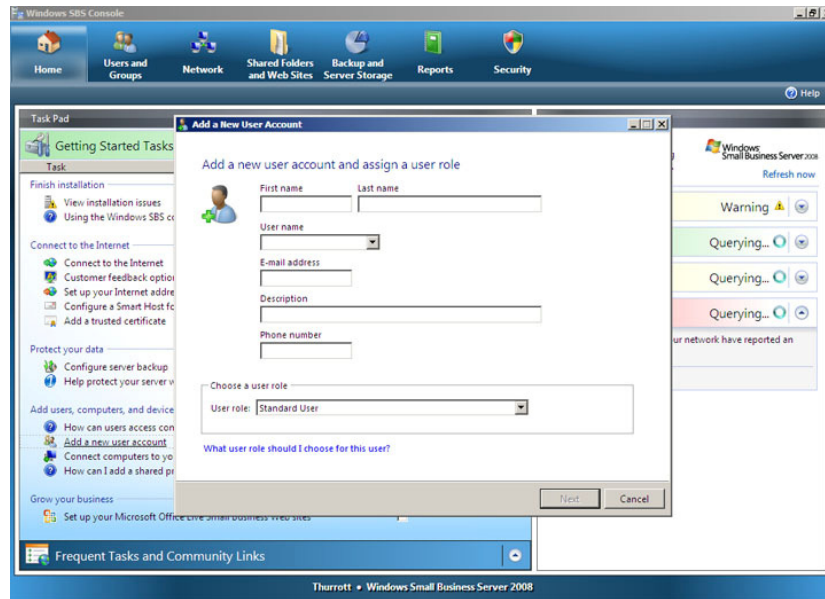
Windows SBS Console

Home
Users and Groups
Network
Shared Folders and Web Sites
Backup and Server Storage
Reports
Security

Help

Task Pad

Getting Started Tasks

Task

Finish installation
View installation issues
Using the Windows SBS co

Connect to the Internet
Connect to the Internet
Customer feedback option
Set up your Internet addre
Configure a Smart Host fo
Add a trusted certificate

Protect your data
Configure server backup
Help protect your server w

Add users, computers, and device
How can users access con
Add a new user account
Connect computers to yo
How can I add a shared pr

Grow your business
Set up your Microsoft Office Live Small Business Web sites

Frequent Tasks and Community Links

Windows Small Business Server 2008
Refresh now

Warning
Querying...
Querying...
Querying...
ur network have reported an

Add a New User Account

Add a new user account and assign a user role

First name
Last name
User name
E-mail address
Description
Phone number

Choose a user role
User role: Standard User

What user role should I choose for this user?

Next
Cancel

Thurrott • Windows Small Business Server 2008